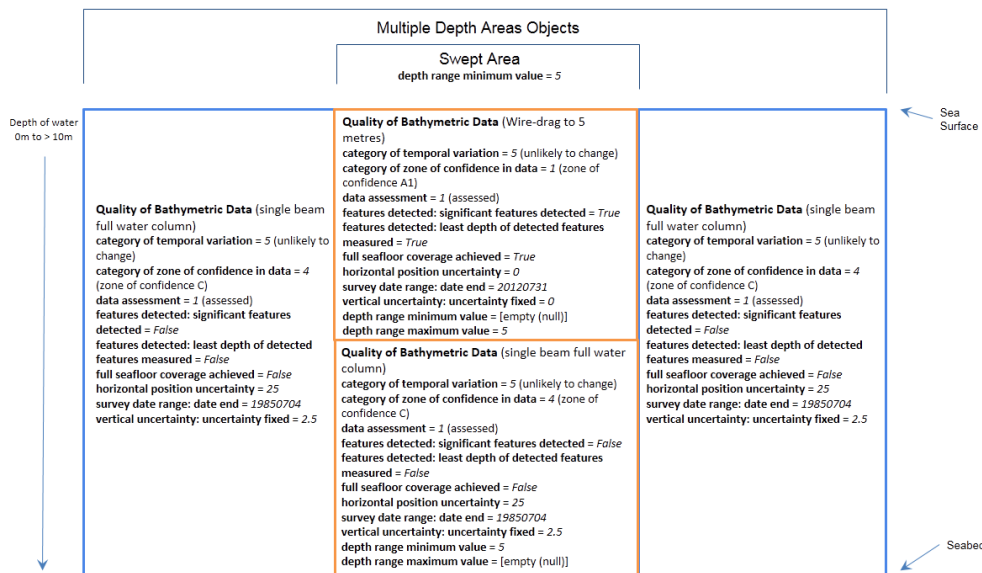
Multiple Depth Areas Objects

Swept Area
depth range minimum value = 5

Depth of water
0m to > 10m

Sea
Surface

Quality of Bathymetric Data (single beam full water column)
category of temporal variation = 5 (unlikely to change)
category of zone of confidence in data = 4 (zone of confidence C)
data assessment = 1 (assessed)
features detected: significant features detected = False
features detected: least depth of detected features measured = False
full seafloor coverage achieved = False
horizontal position uncertainty = 25
survey date range: date end = 19850704
vertical uncertainty: uncertainty fixed = 2.5

Quality of Bathymetric Data (Wire-drag to 5 metres)
category of temporal variation = 5 (unlikely to change)
category of zone of confidence in data = 1 (zone of confidence A1)
data assessment = 1 (assessed)
features detected: significant features detected = True
features detected: least depth of detected features measured = True
full seafloor coverage achieved = True
horizontal position uncertainty = 0
survey date range: date end = 20120731
vertical uncertainty: uncertainty fixed = 0
depth range minimum value = [empty (null)]
depth range maximum value = 5

Quality of Bathymetric Data (single beam full water column)
category of temporal variation = 5 (unlikely to change)
category of zone of confidence in data = 4 (zone of confidence C)
data assessment = 1 (assessed)
features detected: significant features detected = False
features detected: least depth of detected features measured = False
full seafloor coverage achieved = False
horizontal position uncertainty = 25
survey date range: date end = 19850704
vertical uncertainty: uncertainty fixed = 2.5
depth range minimum value = 5
depth range maximum value = [empty (null)]

Quality of Bathymetric Data (single beam full water column)
category of temporal variation = 5 (unlikely to change)
category of zone of confidence in data = 4 (zone of confidence C)
data assessment = 1 (assessed)
features detected: significant features detected = False
features detected: least depth of detected features measured = False
full seafloor coverage achieved = False
horizontal position uncertainty = 25
survey date range: date end = 19850704
vertical uncertainty: uncertainty fixed = 2.5

Seabe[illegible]